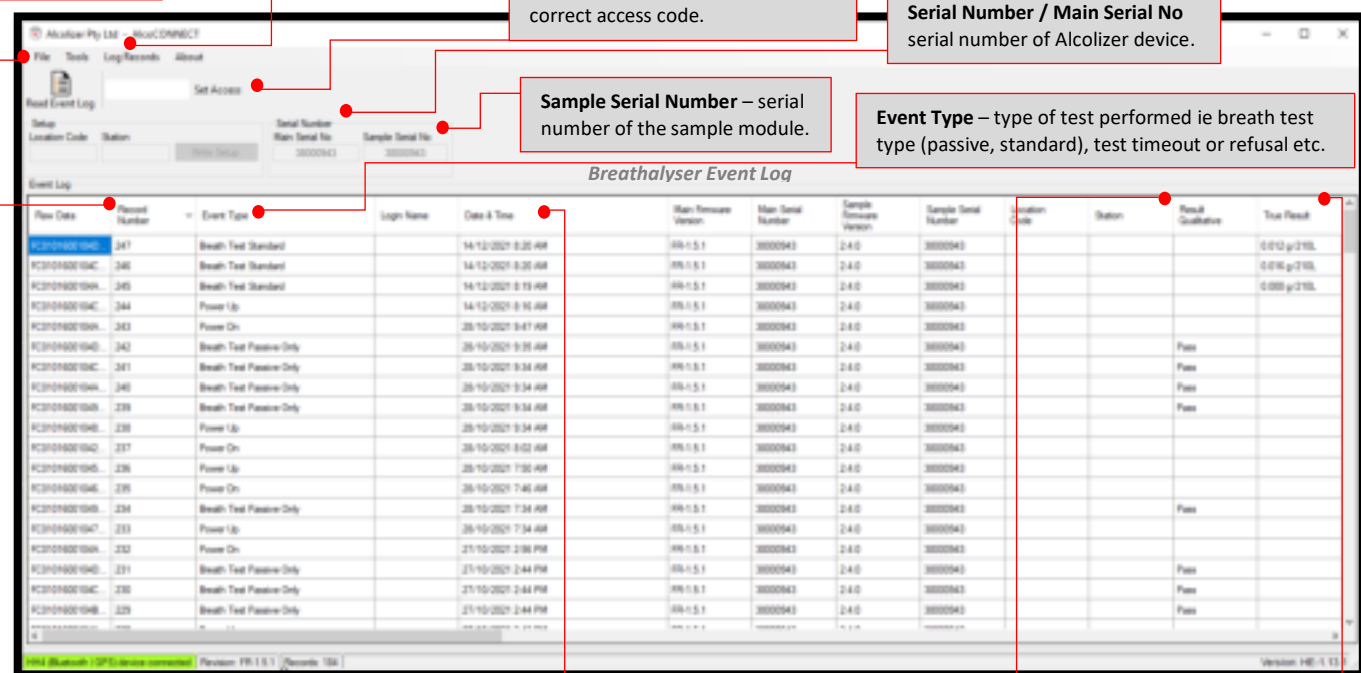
correct access code.

**Serial Number / Main Serial No** serial number of Alcolizer device.

**Sample Serial Number** – serial number of the sample module.

**Event Type** – type of test performed ie breath test type (passive, standard), test timeout or refusal etc.

Breathalyser Event Log

Alcolizer Pty Ltd - AlcoCONNECT

File Tools Log/Records About

Read Event Log Set Access

Setup
Location Code Station Write Setup

Serial Number
Main Serial No Sample Serial No
38000943 38000943

Event Log

| Raw Data | Record Number | Event Type | Login Name | Date & Time | Main Firmware Version | Main Serial Number | Sample Firmware Version | Sample Serial Number | Location Code | Station | Result Qualitative | True Result |
|---|---|---|---|---|---|---|---|---|---|---|---|---|
| FC3101600104D... | 247 | Breath Test Standard | | 14/12/2021 8:20 AM | FR-1.5.1 | 38000943 | 2.4.0 | 38000943 | | | | 0.012 g/210L |
| FC3101600104C... | 246 | Breath Test Standard | | 14/12/2021 8:20 AM | FR-1.5.1 | 38000943 | 2.4.0 | 38000943 | | | | 0.016 g/210L |
| FC3101600104A... | 245 | Breath Test Standard | | 14/12/2021 8:19 AM | FR-1.5.1 | 38000943 | 2.4.0 | 38000943 | | | | 0.000 g/210L |
| FC3101600104C... | 244 | Power Up | | 14/12/2021 8:16 AM | FR-1.5.1 | 38000943 | 2.4.0 | 38000943 | | | | |
| FC3101600104A... | 243 | Power On | | 28/10/2021 9:47 AM | FR-1.5.1 | 38000943 | 2.4.0 | 38000943 | | | | |
| FC3101600104D... | 242 | Breath Test Passive Only | | 28/10/2021 9:35 AM | FR-1.5.1 | 38000943 | 2.4.0 | 38000943 | | | Pass | |
| FC3101600104C... | 241 | Breath Test Passive Only | | 28/10/2021 9:34 AM | FR-1.5.1 | 38000943 | 2.4.0 | 38000943 | | | Pass | |
| FC3101600104A... | 240 | Breath Test Passive Only | | 28/10/2021 9:34 AM | FR-1.5.1 | 38000943 | 2.4.0 | 38000943 | | | Pass | |
| FC3101600104B... | 239 | Breath Test Passive Only | | 28/10/2021 9:34 AM | FR-1.5.1 | 38000943 | 2.4.0 | 38000943 | | | Pass | |
| FC3101600104B... | 238 | Power Up | | 28/10/2021 9:34 AM | FR-1.5.1 | 38000943 | 2.4.0 | 38000943 | | | | |
| FC3101600104D... | 237 | Power On | | 28/10/2021 8:02 AM | FR-1.5.1 | 38000943 | 2.4.0 | 38000943 | | | | |
| FC3101600104S... | 236 | Power Up | | 28/10/2021 7:50 AM | FR-1.5.1 | 38000943 | 2.4.0 | 38000943 | | | | |
| FC3101600104E... | 235 | Power On | | 28/10/2021 7:46 AM | FR-1.5.1 | 38000943 | 2.4.0 | 38000943 | | | | |
| FC3101600104B... | 234 | Breath Test Passive Only | | 28/10/2021 7:34 AM | FR-1.5.1 | 38000943 | 2.4.0 | 38000943 | | | Pass | |
| FC3101600104T... | 233 | Power Up | | 28/10/2021 7:34 AM | FR-1.5.1 | 38000943 | 2.4.0 | 38000943 | | | | |
| FC3101600104A... | 232 | Power On | | 27/10/2021 2:56 PM | FR-1.5.1 | 38000943 | 2.4.0 | 38000943 | | | | |
| FC3101600104D... | 231 | Breath Test Passive Only | | 27/10/2021 2:44 PM | FR-1.5.1 | 38000943 | 2.4.0 | 38000943 | | | Pass | |
| FC3101600104C... | 230 | Breath Test Passive Only | | 27/10/2021 2:44 PM | FR-1.5.1 | 38000943 | 2.4.0 | 38000943 | | | Pass | |
| FC3101600104B... | 229 | Breath Test Passive Only | | 27/10/2021 2:44 PM | FR-1.5.1 | 38000943 | 2.4.0 | 38000943 | | | Pass | |

HH4 (Bluetooth / SPS) device connected Revision: FR-1.5.1 Records: 184 Version: HE-1.13.1